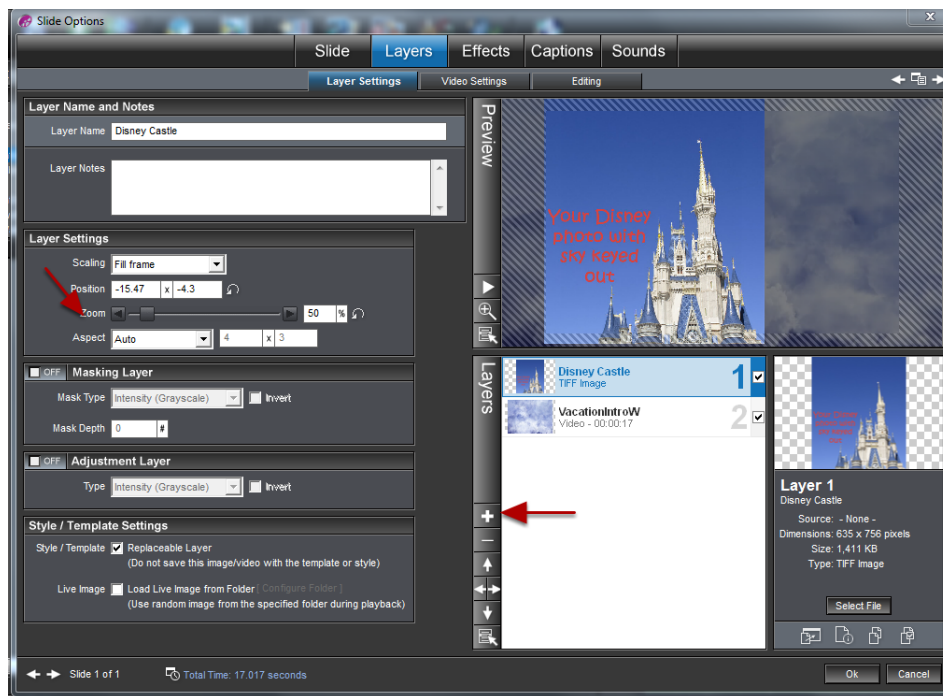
Slide Options

Slide | Layers | Effects | Captions | Sounds

Layer Settings | Video Settings | Editing

Layer Name and Notes

Layer Name: Disney Castle

Layer Notes

Layer Settings

Scaling: Fill frame

Position: -15.47 x -4.3

Zoom: 50 %

Aspect: Auto 4 x 3

OFF Masking Layer

Mask Type: Intensity (Grayscale) Invert

Mask Depth: 0 #

OFF Adjustment Layer

Type: Intensity (Grayscale) Invert

Style / Template Settings

Style / Template: Replaceable Layer
(Do not save this image/video with the template or style)

Live Image: Load Live Image from Folder [ Configure Folder ]
(Use random image from the specified folder during playback)

Preview

Your Disney photo with sky keyed out

Layers

Disney Castle
TIFF Image 1

VacationIntroW
Video - 00:00:17 2

Layer 1
Disney Castle

Source: - None -
Dimensions: 635 x 756 pixels
Size: 1,411 KB
Type: TIFF Image

Select File

Slide 1 of 1 Total Time: 17.017 seconds

Ok Cancel